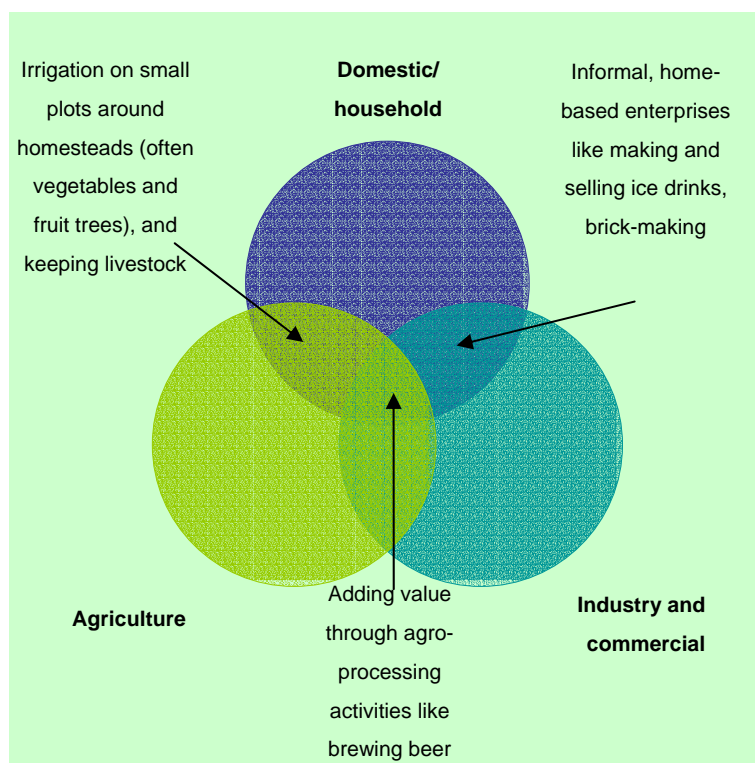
Irrigation on small plots around homesteads (often vegetables and fruit trees), and keeping livestock

Domestic/ household

Informal, home-based enterprises like making and selling ice drinks, brick-making

Agriculture

Adding value through agro-processing activities like brewing beer

Industry and commercial